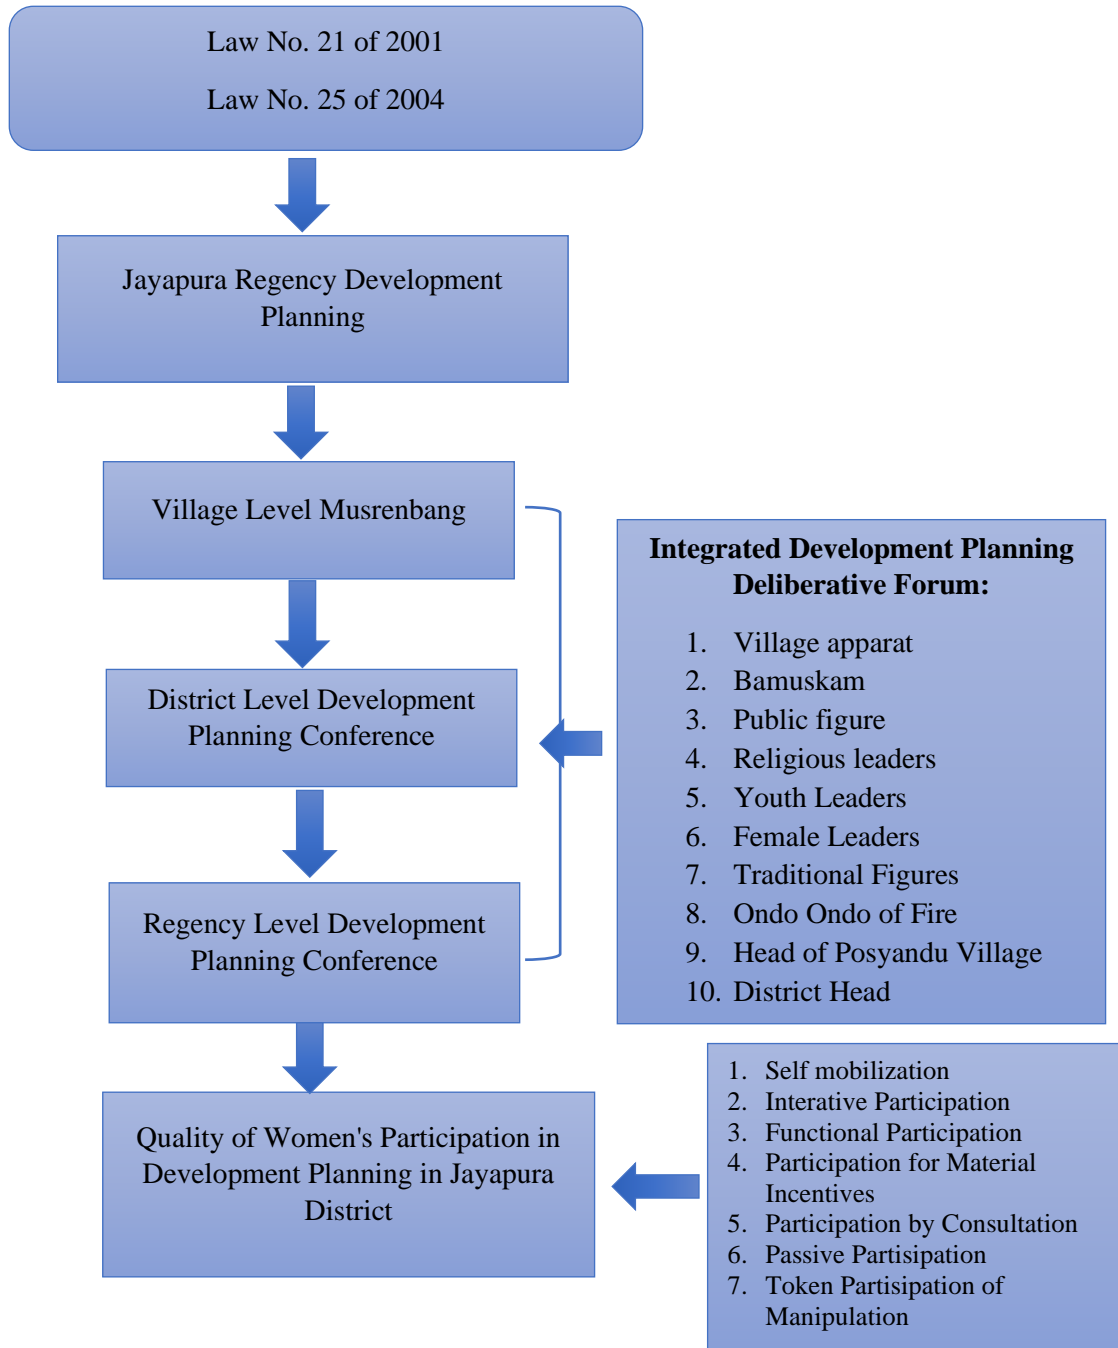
Law No. 21 of 2001

Law No. 25 of 2004

Jayapura Regency Development Planning

Village Level Musrenbang

District Level Development Planning Conference

Regency Level Development Planning Conference

Integrated Development Planning Deliberative Forum:

1. Village apparat
2. Bamuskam
3. Public figure
4. Religious leaders
5. Youth Leaders
6. Female Leaders
7. Traditional Figures
8. Ondo Ondo of Fire
9. Head of Posyandu Village
10. District Head

Quality of Women's Participation in Development Planning in Jayapura District

1. Self mobilization
2. Interative Participation
3. Functional Participation
4. Participation for Material Incentives
5. Participation by Consultation
6. Passive Partisipation
7. Token Partisipation of Manipulation